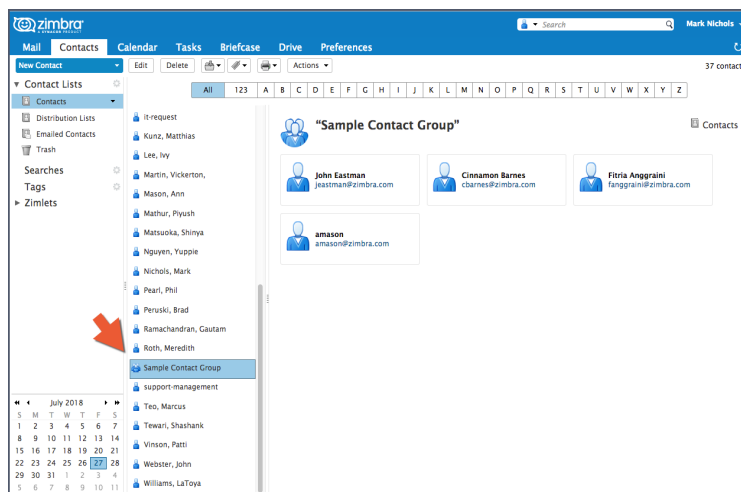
zimbra
A SYNACOR PRODUCT

Search

Mark Nichols

Mail Contacts Calendar Tasks Briefcase Drive Preferences

New Contact

Edit Delete Actions

37 contact

Contact Lists
Contacts
Distribution Lists
Emailed Contacts
Trash

Searches
Tags
Zimlets

All 123 A B C D E F G H I J K L M N O P Q R S T U V W X Y Z

it-request
Kunz, Matthias
Lee, Ivy
Martin, Vickerton,
Mason, Ann
Mathur, Piyush
Matsuoka, Shinya
Nguyen, Yuppie
Nichols, Mark
Pearl, Phil
Peruski, Brad
Ramachandran, Gautam
Roth, Meredith
Sample Contact Group
support-management
Teo, Marcus
Tewari, Shashank
Vinson, Patti
Webster, John
Williams, LaToya

"Sample Contact Group"

Contacts

John Eastman
jeastman@zimbra.com

Cinnamon Barnes
cbarnes@zimbra.com

Fitria Anggraini
fanggraini@zimbra.com

amason
amason@zimbra.com

July 2018

| S | M | T | W | T | F | S |
|---|---|---|---|---|---|---|
| 1 | 2 | 3 | 4 | 5 | 6 | 7 |
| 8 | 9 | 10 | 11 | 12 | 13 | 14 |
| 15 | 16 | 17 | 18 | 19 | 20 | 21 |
| 22 | 23 | 24 | 25 | 26 | 27 | 28 |
| 29 | 30 | 31 | 1 | 2 | 3 | 4 |
| 5 | 6 | 7 | 8 | 9 | 10 | 11 |